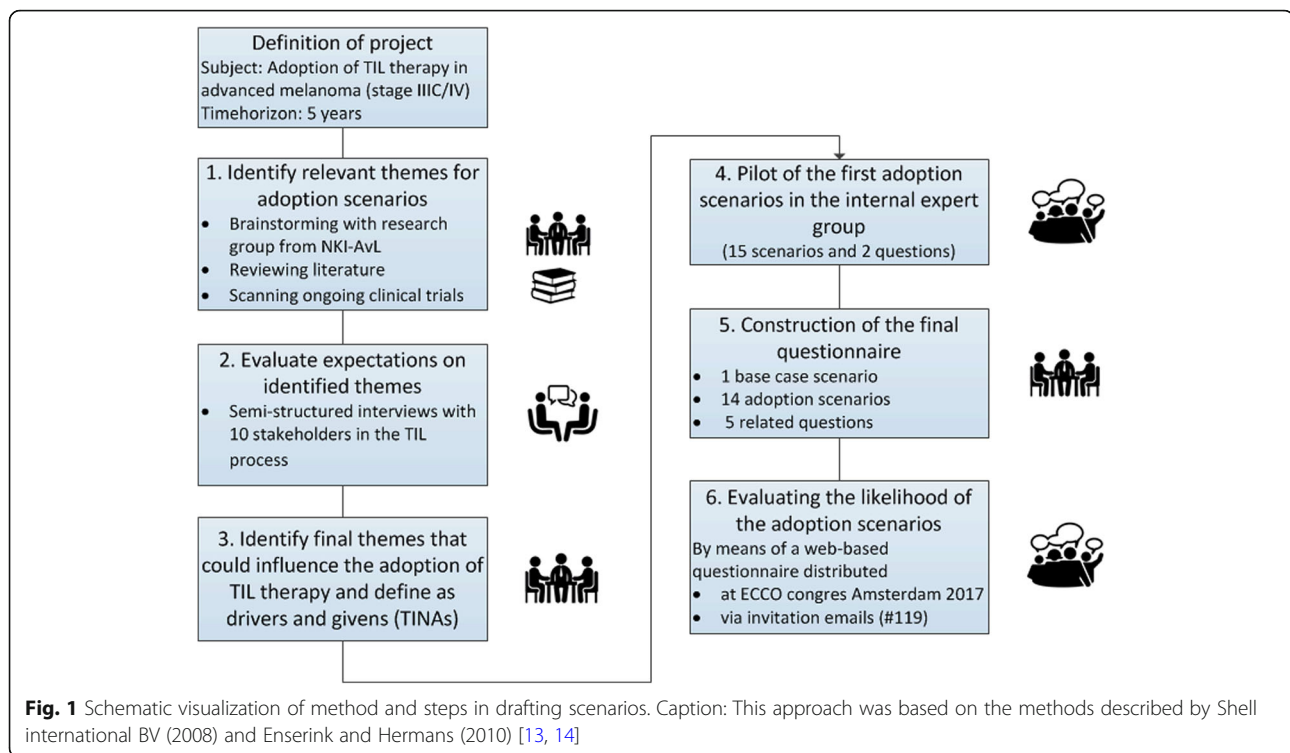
Definition of project
Subject: Adoption of TIL therapy in advanced melanoma (stage IIIC/IV)
Timehorizon: 5 years

1. Identify relevant themes for adoption scenarios
• Brainstorming with research group from NKI-AvL
• Reviewing literature
• Scanning ongoing clinical trials

2. Evaluate expectations on identified themes
• Semi-structured interviews with 10 stakeholders in the TIL process

3. Identify final themes that could influence the adoption of TIL therapy and define as drivers and givens (TINAs)

4. Pilot of the first adoption scenarios in the internal expert group
(15 scenarios and 2 questions)

5. Construction of the final questionnaire
• 1 base case scenario
• 14 adoption scenarios
• 5 related questions

6. Evaluating the likelihood of the adoption scenarios
By means of a web-based questionnaire distributed
• at ECCO congres Amsterdam 2017
• via invitation emails (#119)

**Fig. 1** Schematic visualization of method and steps in drafting scenarios. Caption: This approach was based on the methods described by Shell international BV (2008) and Enserink and Hermans (2010) [13, 14]